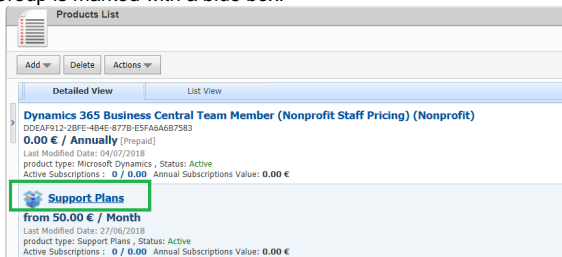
group is marked with a blue box.

Products List

Add Delete Actions

Detailed View List View

Dynamics 365 Business Central Team Member (Nonprofit Staff Pricing) (Nonprofit)
DDEAF912-2BFE-4B4E-877B-E5FA6A6B7583
0.00 € / Annually [Prepaid]
Last Modified Date: 04/07/2018
product type: Microsoft Dynamics , Status: Active
Active Subscriptions : 0 / 0.00 Annual Subscriptions Value: 0.00 €

Support Plans
from 50.00 € / Month
Last Modified Date: 27/06/2018
product type: Support Plans , Status: Active
Active Subscriptions : 0 / 0.00 Annual Subscriptions Value: 0.00 €